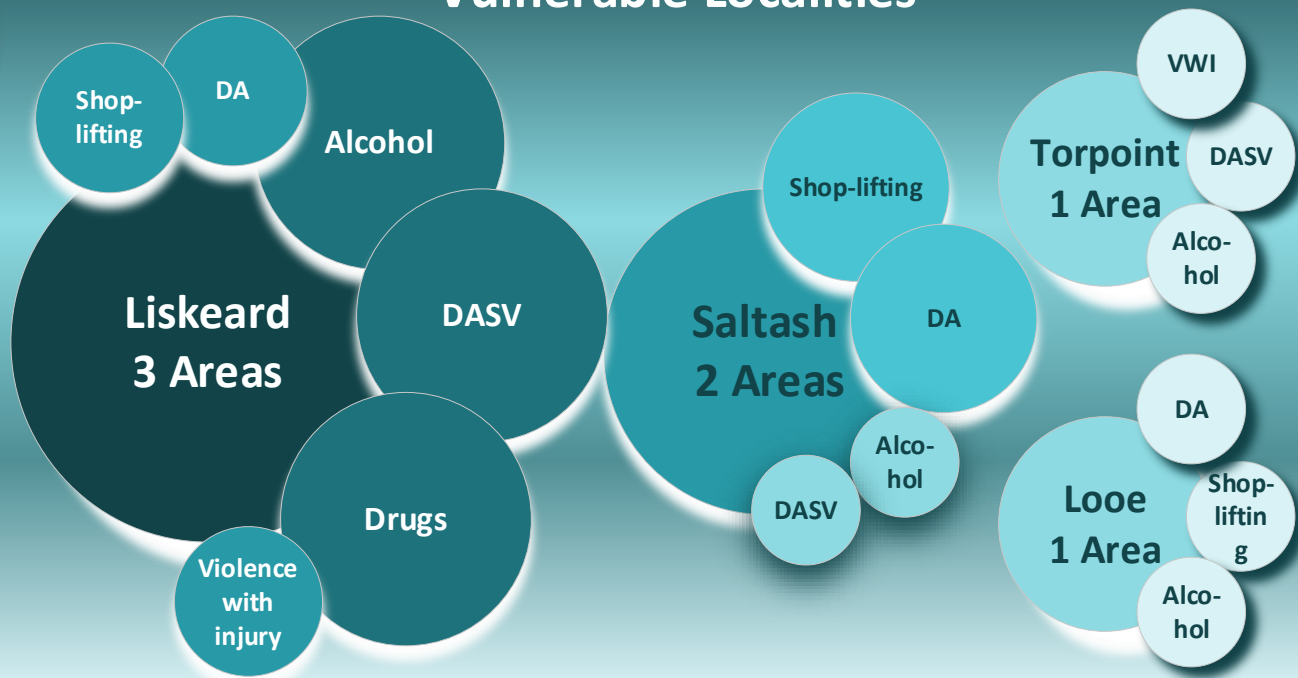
Vulnerable Localities

Shop-lifting

DA

Alcohol

Liskeard
3 Areas

DASV

Drugs

Violence with injury

Shop-lifting

Saltash
2 Areas

DA

Alco-hol

DASV

VWI

Torpoint
1 Area

DASV

Alco-hol

DA

Looe
1 Area

Shop-liftin g

Alco-hol